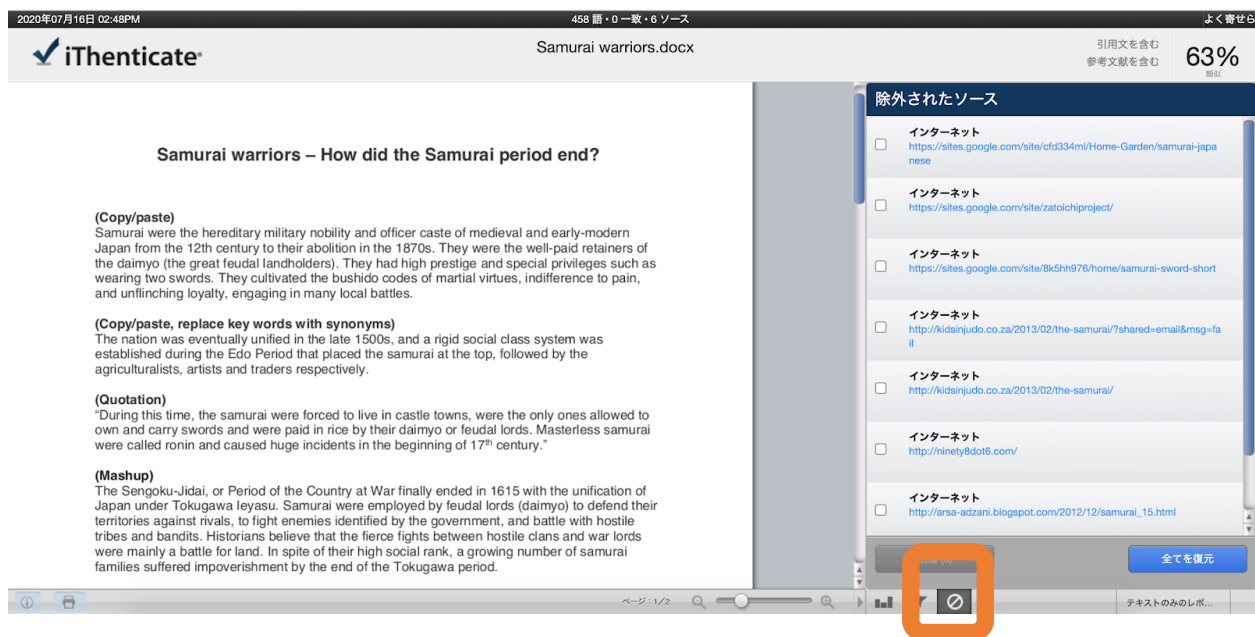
2020年07月16日 02:48PM

458 語・0 一致・6 ソース

よく寄せら

iThenticate

Samurai warriors.docx

引用文を含む
参考文献を含む

63%
類似

Samurai warriors – How did the Samurai period end?

(Copy/paste)
Samurai were the hereditary military nobility and officer caste of medieval and early-modern Japan from the 12th century to their abolition in the 1870s. They were the well-paid retainers of the daimyo (the great feudal landholders). They had high prestige and special privileges such as wearing two swords. They cultivated the bushido codes of martial virtues, indifference to pain, and unflinching loyalty, engaging in many local battles.

(Copy/paste, replace key words with synonyms)
The nation was eventually unified in the late 1500s, and a rigid social class system was established during the Edo Period that placed the samurai at the top, followed by the agriculturalists, artists and traders respectively.

(Quotation)
"During this time, the samurai were forced to live in castle towns, were the only ones allowed to own and carry swords and were paid in rice by their daimyo or feudal lords. Masterless samurai were called ronin and caused huge incidents in the beginning of 17$^{th}$ century."

(Mashup)
The Sengoku-Jidai, or Period of the Country at War finally ended in 1615 with the unification of Japan under Tokugawa Ieyasu. Samurai were employed by feudal lords (daimyo) to defend their territories against rivals, to fight enemies identified by the government, and battle with hostile tribes and bandits. Historians believe that the fierce fights between hostile clans and war lords were mainly a battle for land. In spite of their high social rank, a growing number of samurai families suffered impoverishment by the end of the Tokugawa period.

除外されたソース

インターネット
https://sites.google.com/site/cfd334ml/Home-Garden/samurai-japanese

インターネット
https://sites.google.com/site/zatoichiproject/

インターネット
https://sites.google.com/site/8k5hh976/home/samurai-sword-short

インターネット
http://kidsinjudo.co.za/2013/02/the-samurai/?shared=email&msg=fail

インターネット
http://kidsinjudo.co.za/2013/02/the-samurai/

インターネット
http://ninety8dot6.com/

インターネット
http://arsa-adzani.blogspot.com/2012/12/samurai_15.html

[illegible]

全てを復元

ページ：1/2

テキストのみのレポ...